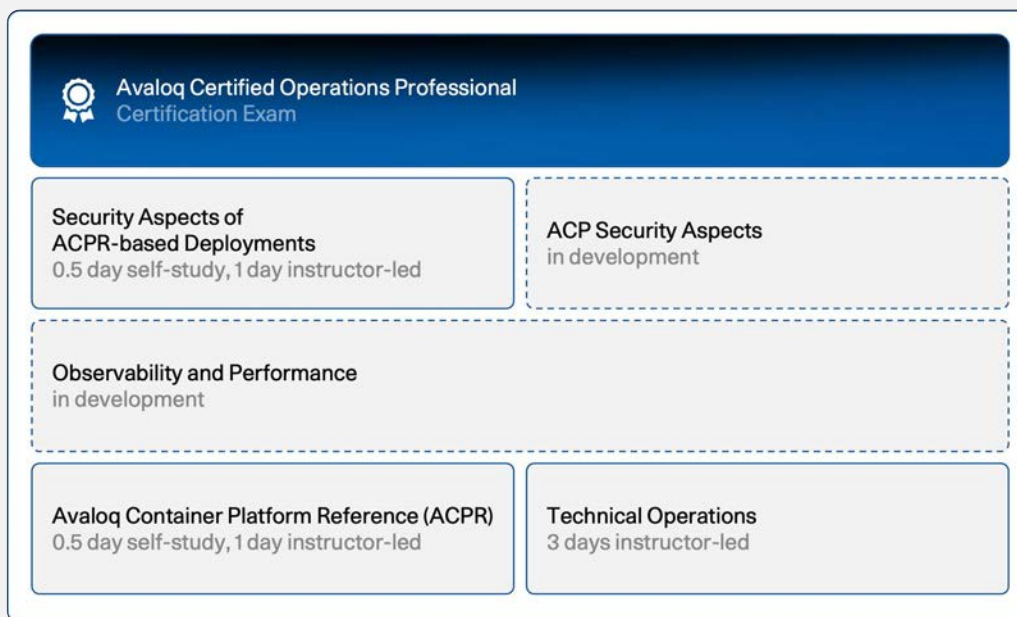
Avaloq Certified Operations Professional
Certification Exam

Security Aspects of ACPR-based Deployments
0.5 day self-study, 1 day instructor-led

ACP Security Aspects
in development

Observability and Performance
in development

Avaloq Container Platform Reference (ACPR)
0.5 day self-study, 1 day instructor-led

Technical Operations
3 days instructor-led